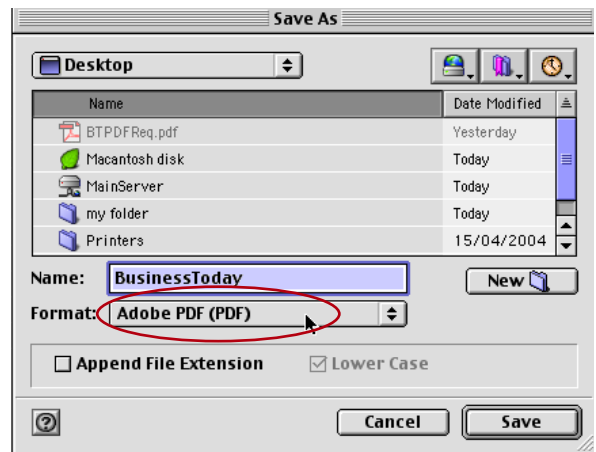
Save As

Desktop

| Name | Date Modified |
|---|---|
| BTPDFReq.pdf | Yesterday |
| Macantosh disk | Today |
| MainServer | Today |
| my folder | Today |
| Printers | 15/04/2004 |

Name: BusinessToday

New

Format: Adobe PDF (PDF)

Append File Extension

Lower Case

?

Cancel

Save